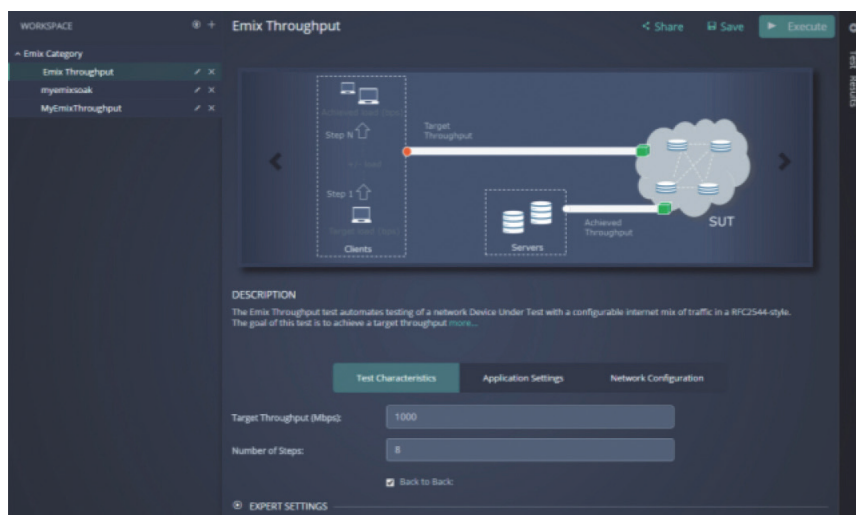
WORKSPACE

Emix Category

Emix Throughput

myemixsoak

MyEmixThroughput

Emix Throughput

Share

Save

Execute

Test Results

Achieved load (kbit)

Step N

Target Throughput

+/- load

Step 1

Target load (kbit)

Clients

Servers

Achieved Throughput

SUT

DESCRIPTION

The Emix Throughput test automates testing of a network Device Under Test with a configurable internet mix of traffic in a RFC2544-style. The goal of this test is to achieve a target throughput more...

Test Characteristics

Application Settings

Network Configuration

Target Throughput (Mbps):

1000

Number of Steps:

8

Back to Back:

EXPERT SETTINGS